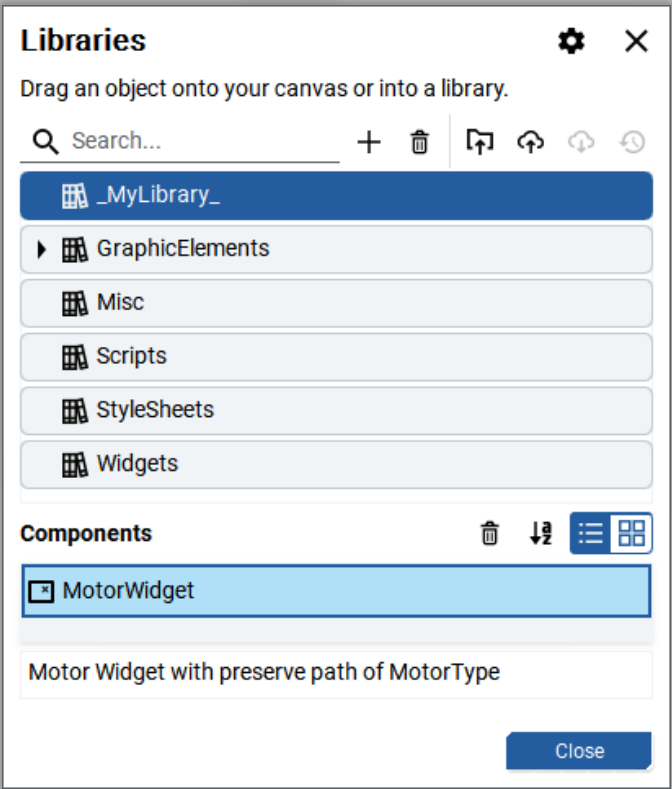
Libraries

Drag an object onto your canvas or into a library.

Search...

_MyLibrary_

GraphicElements

Misc

Scripts

StyleSheets

Widgets

Components

MotorWidget

Motor Widget with preserve path of MotorType

Close